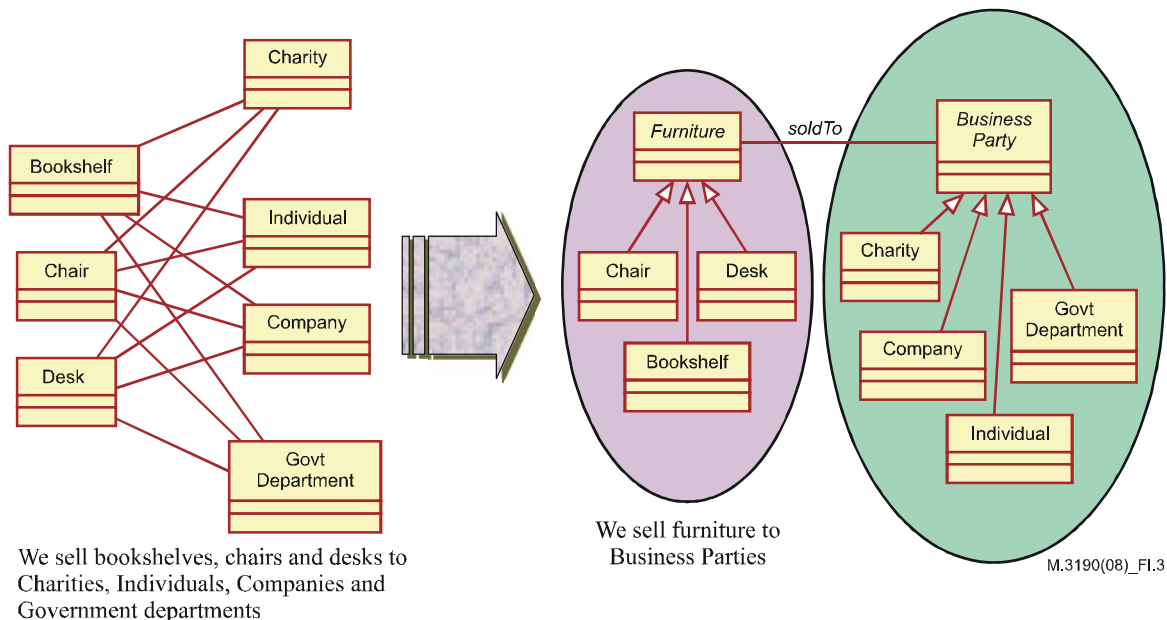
Charity

Bookshelf

Individual

Chair

Company

Desk

Govt Department

We sell bookshelves, chairs and desks to Charities, Individuals, Companies and Government departments

Furniture

soldTo

Business Party

Chair

Desk

Bookshelf

Charity

Company

Govt Department

Individual

We sell furniture to Business Parties

M.3190(08)_FI.3